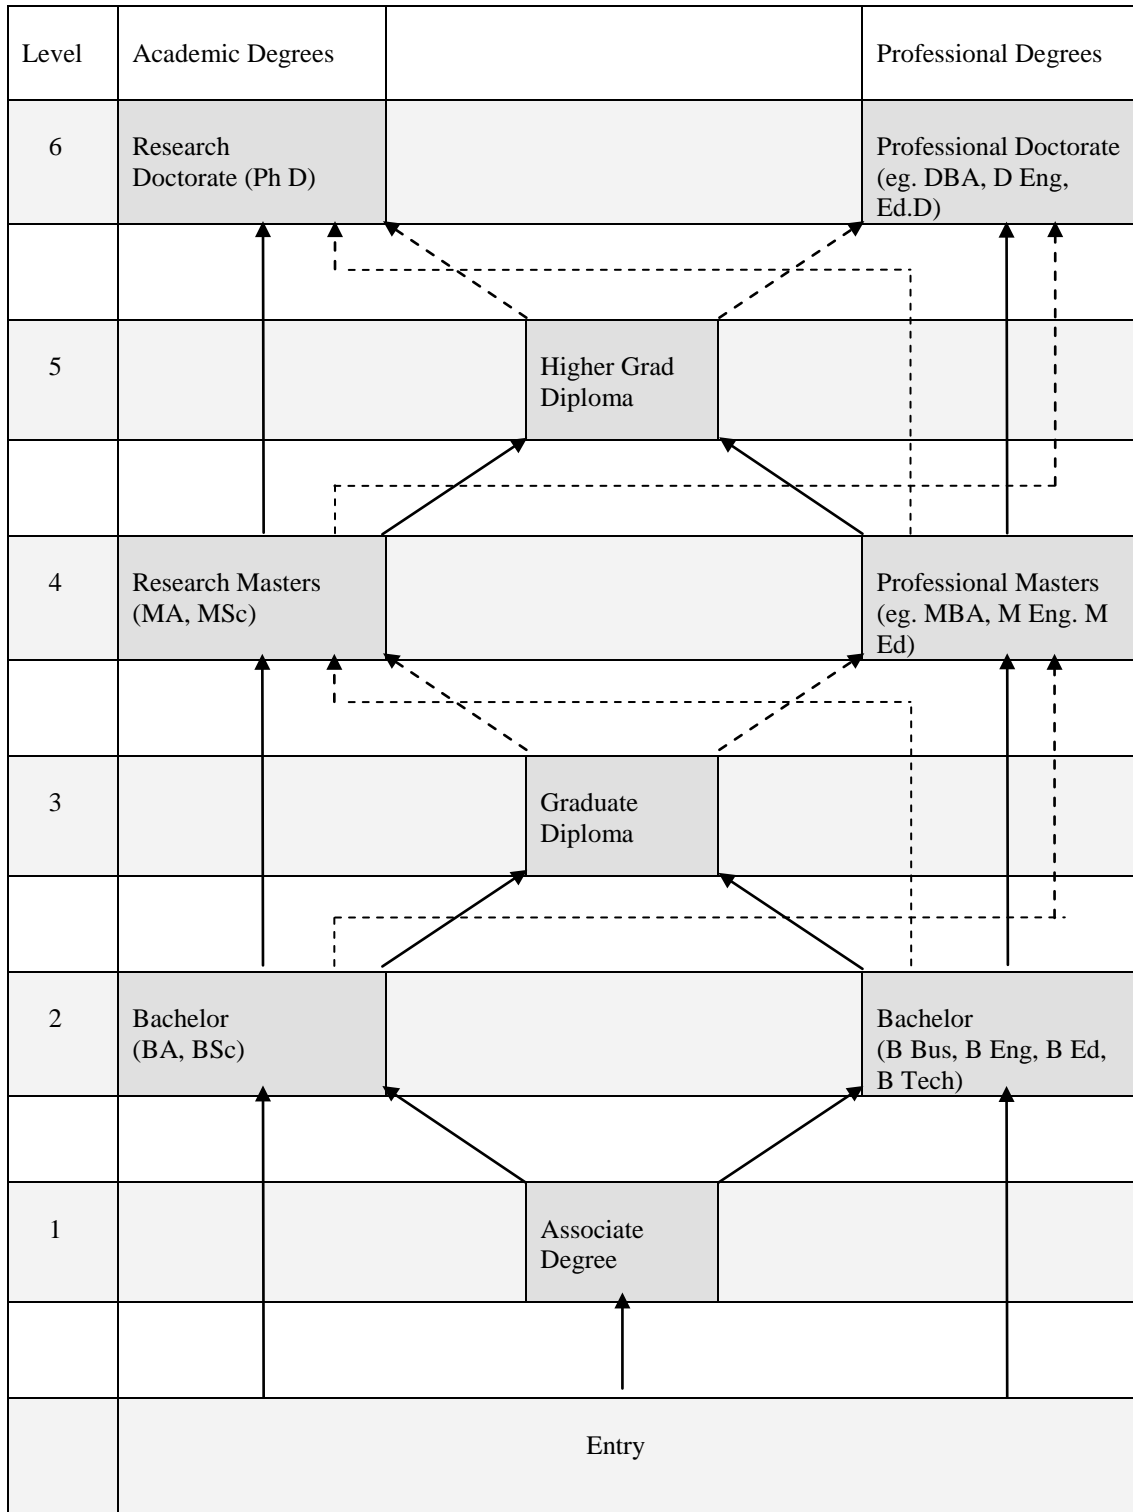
| Level | Academic Degrees | | Professional Degrees |
|---|---|---|---|
| 6 | Research Doctorate (Ph D) | | Professional Doctorate (eg. DBA, D Eng, Ed.D) |
| 5 | | Higher Grad Diploma | |
| 4 | Research Masters (MA, MSc) | | Professional Masters (eg. MBA, M Eng. M Ed) |
| 3 | | Graduate Diploma | |
| 2 | Bachelor (BA, BSc) | | Bachelor (B Bus, B Eng, B Ed, B Tech) |
| 1 | | Associate Degree | |
| | | Entry | |